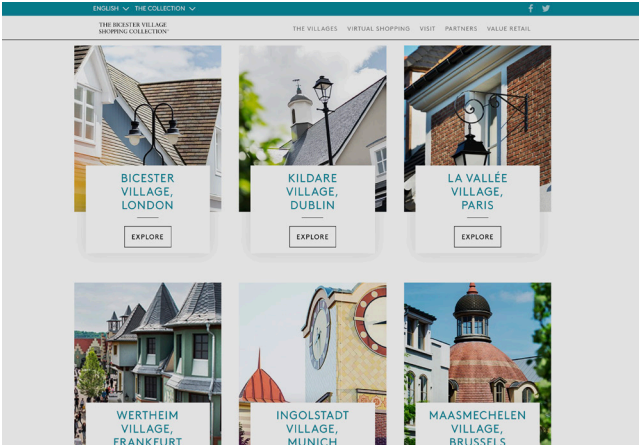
ENGLISH THE COLLECTION

THE BICESTER VILLAGE SHOPPING COLLECTION

THE VILLAGES VIRTUAL SHOPPING VISIT PARTNERS VALUE RETAIL

BICESTER VILLAGE, LONDON

EXPLORE

KILDARE VILLAGE, DUBLIN

EXPLORE

LA VALLÉE VILLAGE, PARIS

EXPLORE

WERTHEIM VILLAGE, FRANKFURT

INGOLSTADT VILLAGE, MUNICH

MAASMECHELEN VILLAGE, BRUSSELS